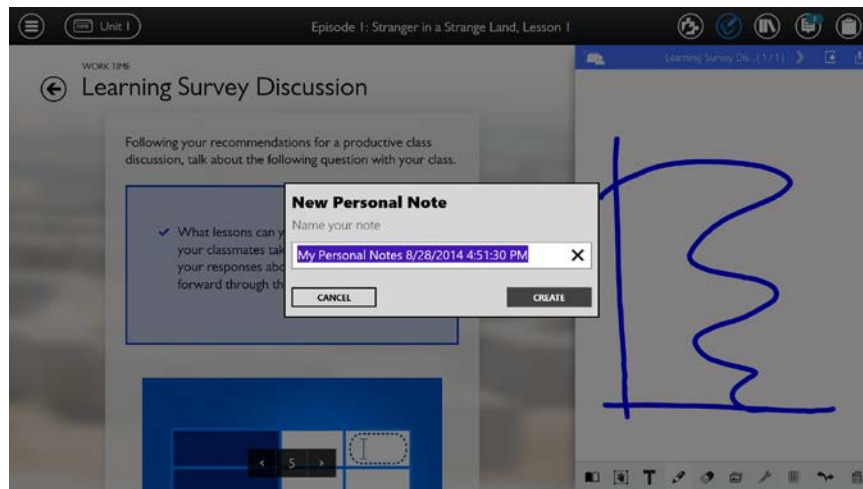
Unit 1

Episode 1: Stranger in a Strange Land, Lesson 1

WORK TIME

Learning Survey Discussion

Following your recommendations for a productive class discussion, talk about the following question with your class.

What lessons can y your classmates tal your responses abo forward through th

Learning Survey Dis...(1/1)

New Personal Note

Name your note

My Personal Notes 8/28/2014 4:51:30 PM

CANCEL

CREATE

5